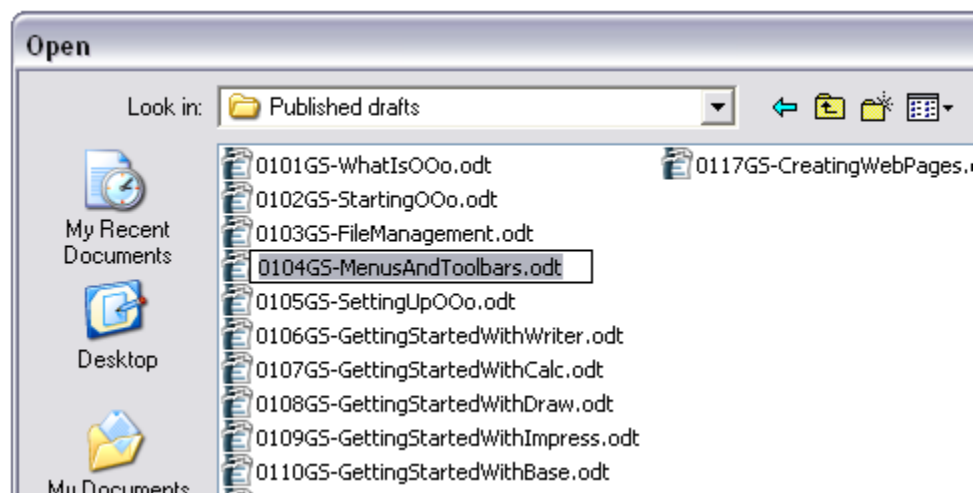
Open

Look in: Published drafts

My Recent Documents

Desktop

My Documents

0101GS-WhatIsOOo.odt
0102GS-StartingOOo.odt
0103GS-FileManagement.odt
0104GS-MenusAndToolbars.odt
0105GS-SettingUpOOo.odt
0106GS-GettingStartedWithWriter.odt
0107GS-GettingStartedWithCalc.odt
0108GS-GettingStartedWithDraw.odt
0109GS-GettingStartedWithImpress.odt
0110GS-GettingStartedWithBase.odt

0117GS-CreatingWebPages.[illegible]